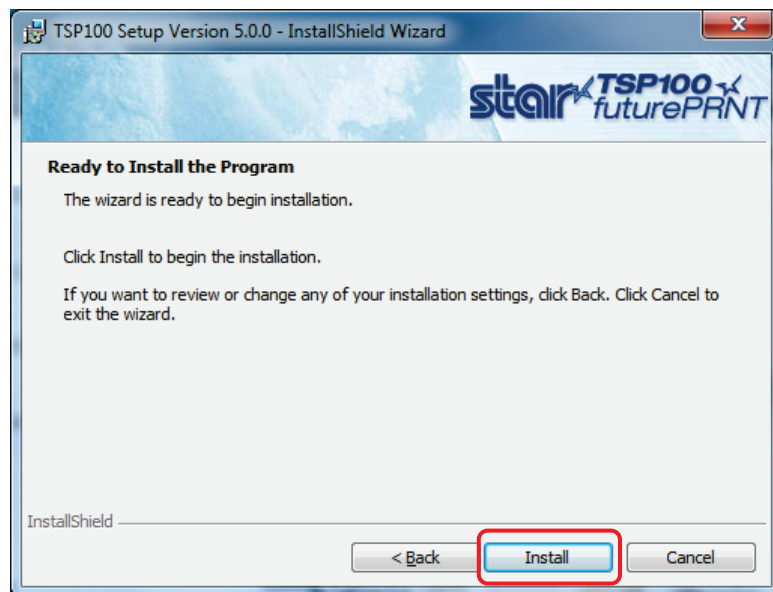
TSP100 Setup Version 5.0.0 - InstallShield Wizard

star TSP100 futurePRNT

Ready to Install the Program

The wizard is ready to begin installation.

Click Install to begin the installation.

If you want to review or change any of your installation settings, click Back. Click Cancel to exit the wizard.

InstallShield

< Back

Install

Cancel